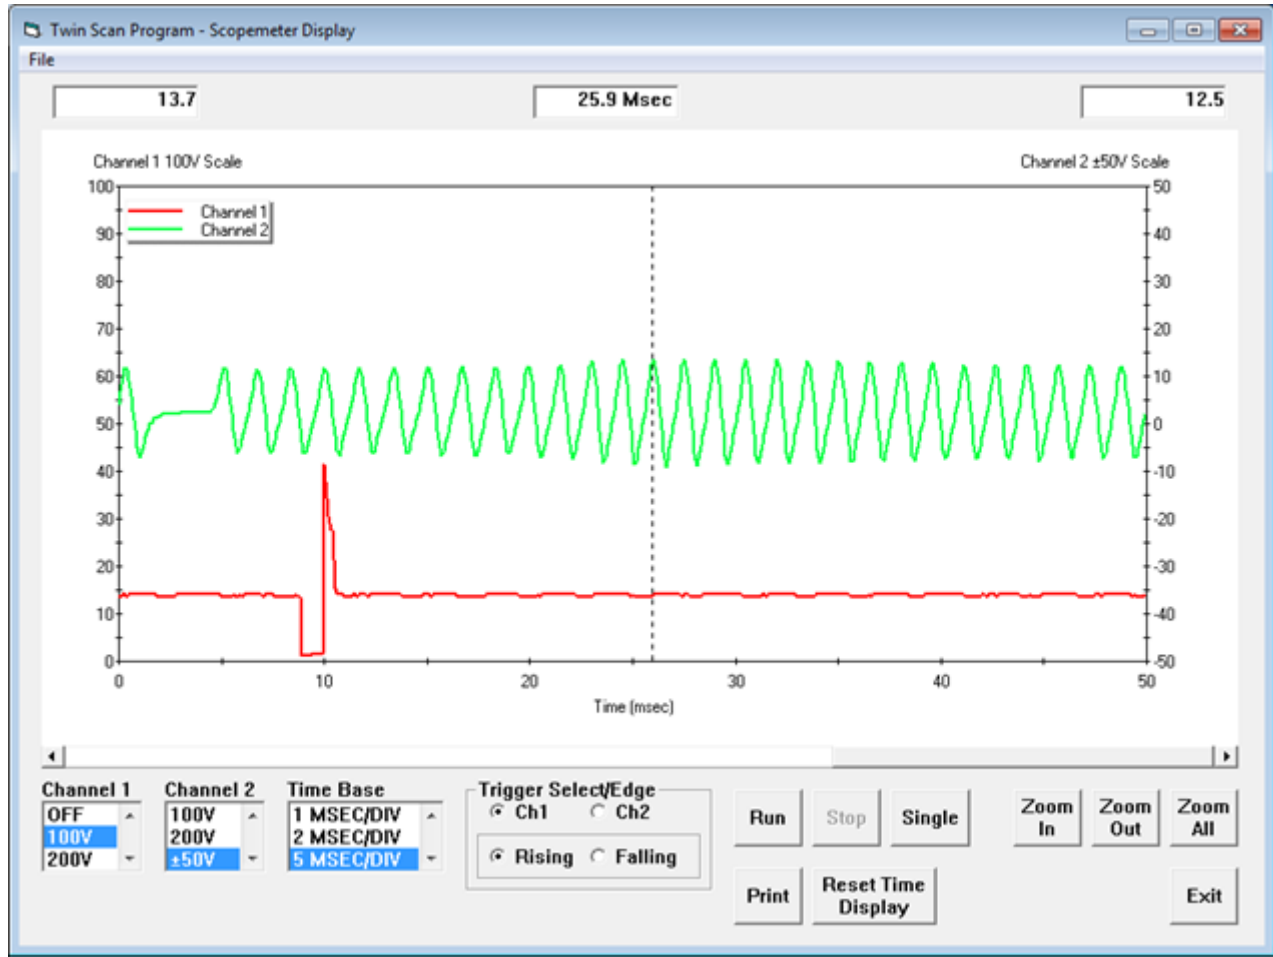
Twin Scan Program - Scopemeter Display

File

13.7

25.9 Msec

12.5

Channel 1 100V Scale

Channel 2 ±50V Scale

Channel 1
Channel 2

100
90
80
70
60
50
40
30
20
10
0

50
40
30
20
10
0
-10
-20
-30
-40
-50

0
10
20
30
40
50

Time (msec)

Channel 1
OFF
100V
200V

Channel 2
100V
200V
±50V

Time Base
1 MSEC/DIV
2 MSEC/DIV
5 MSEC/DIV

Trigger Select/Edge
Ch1
Ch2
Rising
Falling

Run
Stop
Single

Zoom In
Zoom Out
Zoom All

Print
Reset Time Display

Exit